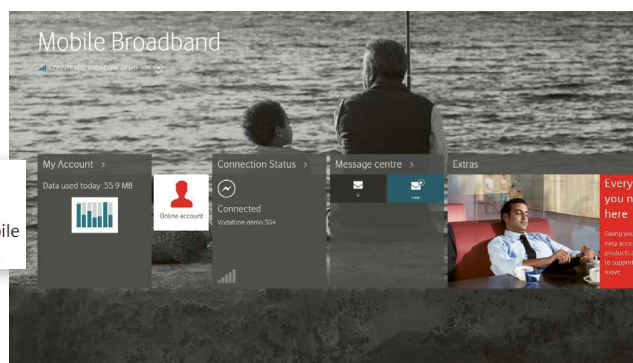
Mobile Broadband

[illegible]

ile

My Account >

Data used today: 55.9 MB

Online account

Connection Status >

Connected

Vodafone demo 3G+

Message centre >

new

Extras

Every
you n
here

Giving you
easy acce
products
to suppor
move